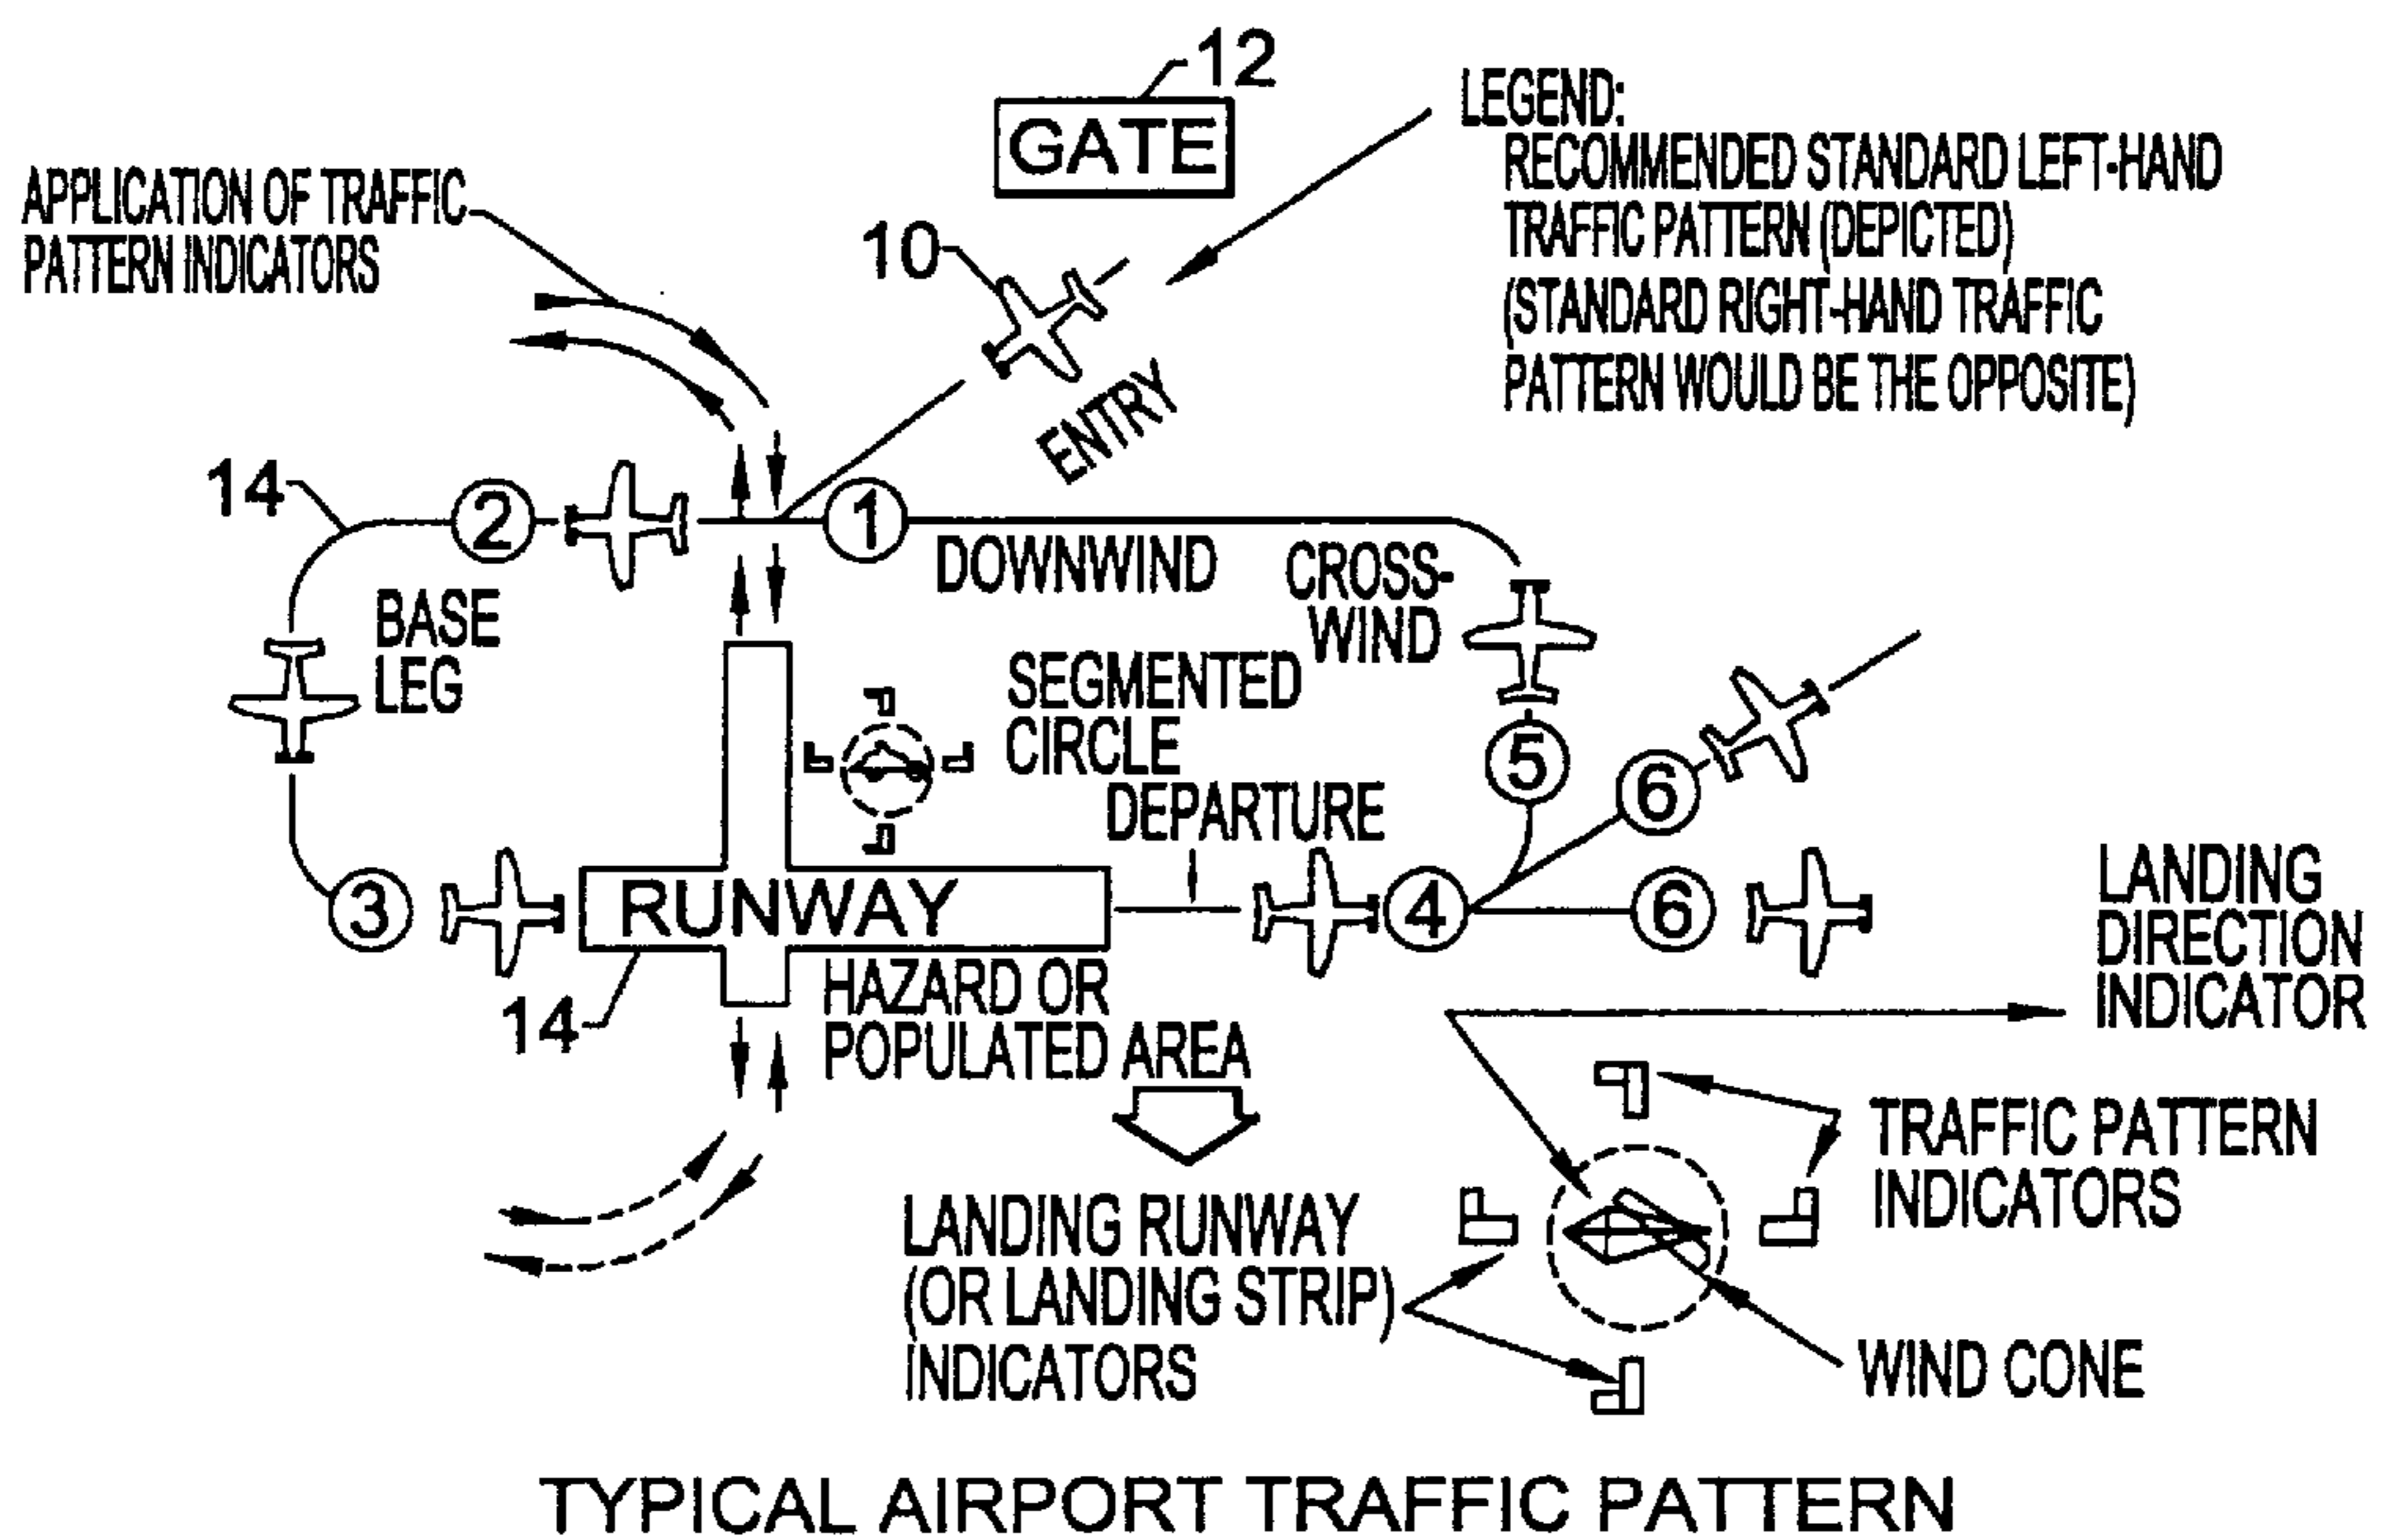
12
GATE

LEGEND:
RECOMMENDED STANDARD LEFT-HAND TRAFFIC PATTERN (DEPICTED)
(STANDARD RIGHT-HAND TRAFFIC PATTERN WOULD BE THE OPPOSITE)

APPLICATION OF TRAFFIC PATTERN INDICATORS

10

ENTRY

14

2

1

DOWNWIND

CROSS-WIND

BASE LEG

SEGMENTED CIRCLE

5

6

DEPARTURE

3

RUNWAY

4

6

LANDING DIRECTION INDICATOR

14

HAZARD OR POPULATED AREA

TRAFFIC PATTERN INDICATORS

LANDING RUNWAY (OR LANDING STRIP) INDICATORS

WIND CONE

TYPICAL AIRPORT TRAFFIC PATTERN